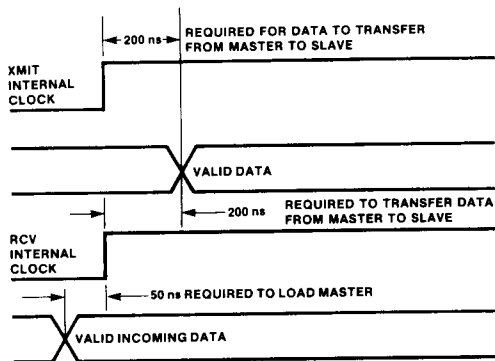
200 ns REQUIRED FOR DATA TO TRANSFER FROM MASTER TO SLAVE

XMIT INTERNAL CLOCK

VALID DATA

200 ns REQUIRED TO TRANSFER DATA FROM MASTER TO SLAVE

RCV INTERNAL CLOCK

50 ns REQUIRED TO LOAD MASTER

VALID INCOMING DATA